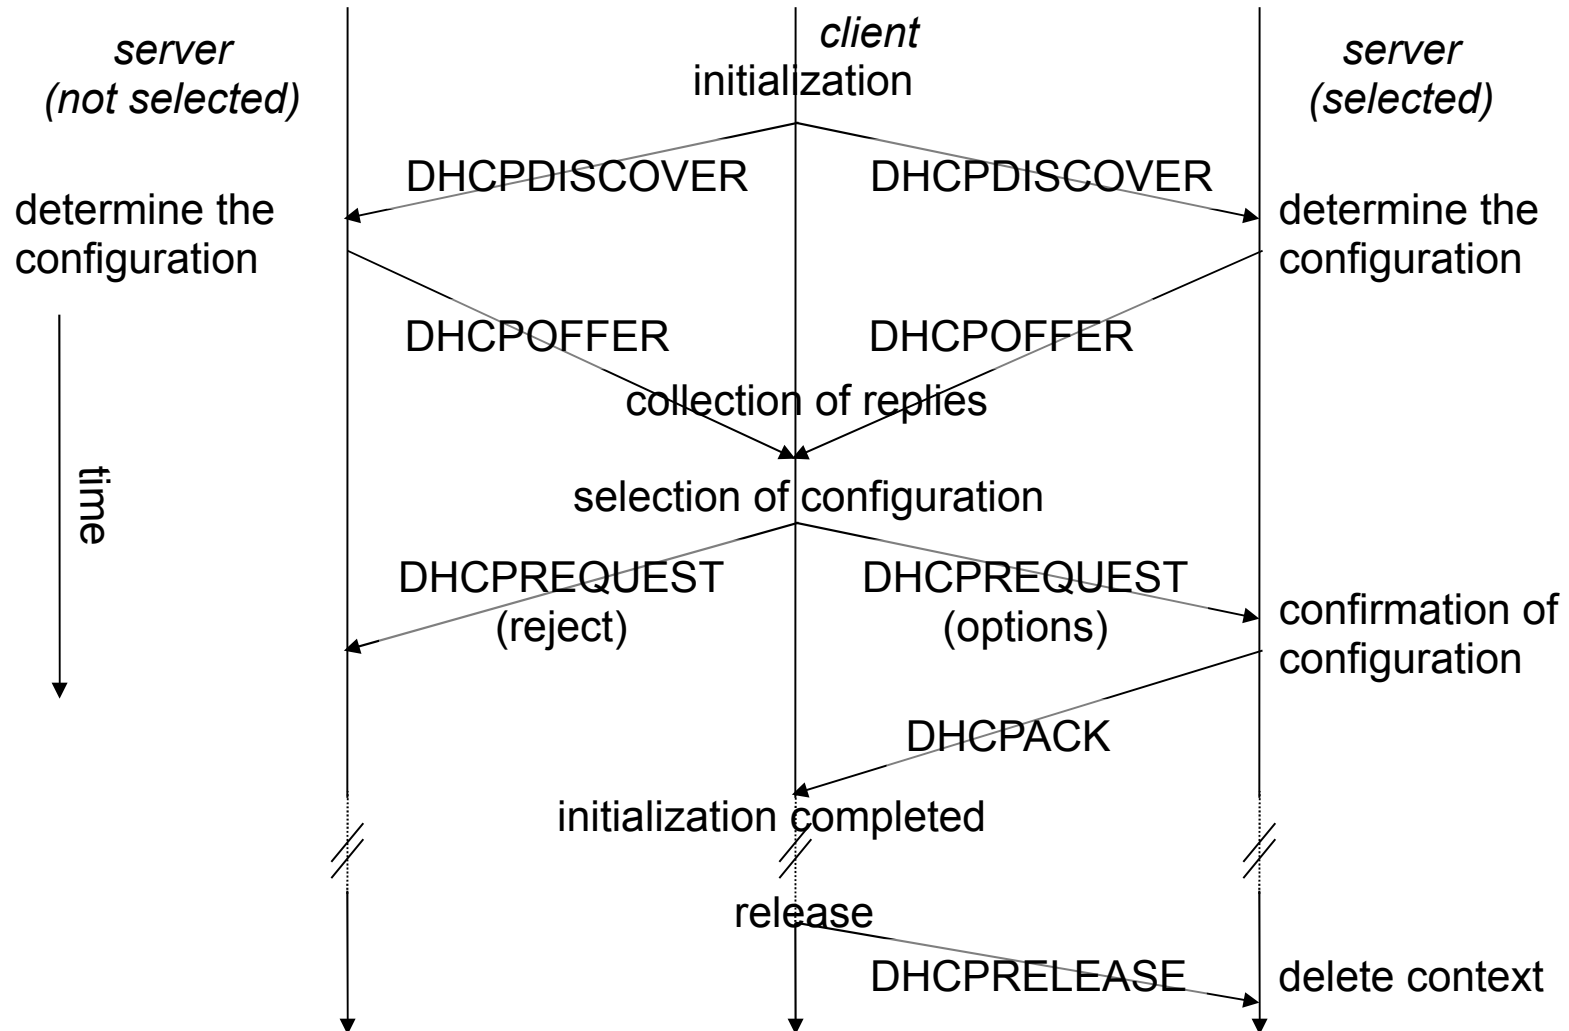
server
(not selected)

client
initialization

server
(selected)

DHCPDISCOVER

DHCPDISCOVER

determine the configuration

determine the configuration

DHCPOFFER

DHCPOFFER

collection of replies

time

selection of configuration

DHCPREQUEST
(reject)

DHCPREQUEST
(options)

confirmation of configuration

DHCPACK

initialization completed

release

DHCPRELEASE

delete context